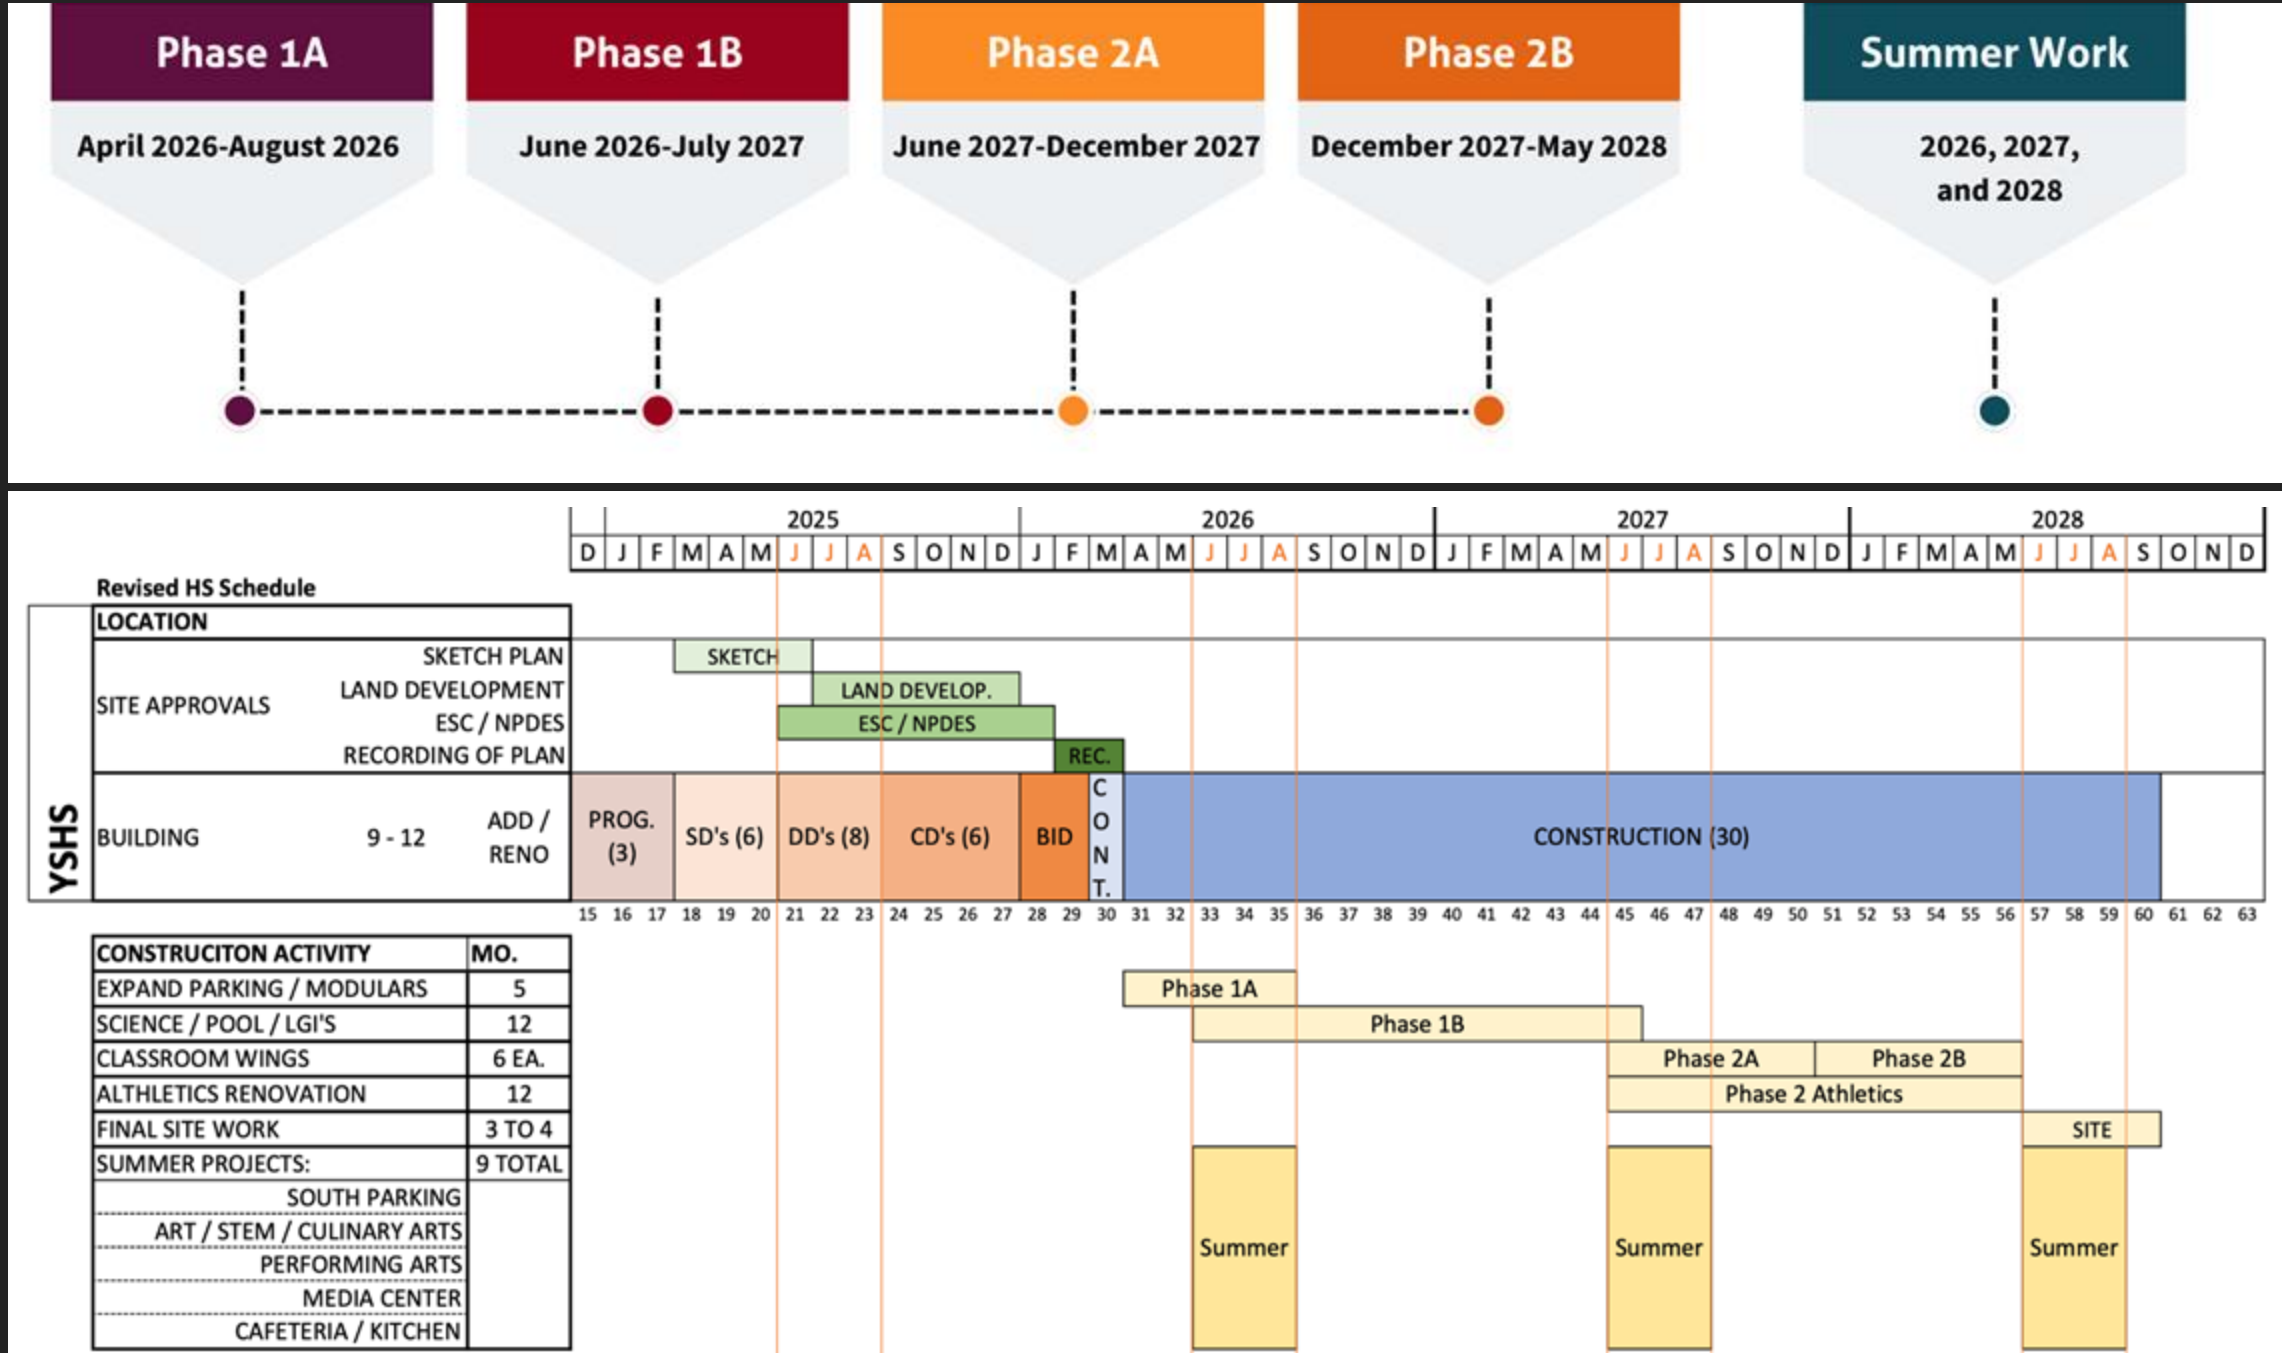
Phase 1A
April 2026-August 2026

Phase 1B
June 2026-July 2027

Phase 2A
June 2027-December 2027

Phase 2B
December 2027-May 2028

Summer Work
2026, 2027, and 2028

| | 2025 | 2026 | 2027 | 2028 |
|---|---|---|---|---|
| D | J F M A M J J A S O N D | J F M A M J J A S O N D | J F M A M J J A S O N D | J F M A M J J A S O N D |

Revised HS Schedule

YSHS

LOCATION

SITE APPROVALS
SKETCH PLAN — SKETCH
LAND DEVELOPMENT — LAND DEVELOP.
ESC / NPDES — ESC / NPDES
RECORDING OF PLAN — REC.

BUILDING 9 - 12 ADD / RENO — PROG. (3) | SD's (6) | DD's (8) | CD's (6) | BID | CONT. | CONSTRUCTION (30)

15 16 17 18 19 20 21 22 23 24 25 26 27 28 29 30 31 32 33 34 35 36 37 38 39 40 41 42 43 44 45 46 47 48 49 50 51 52 53 54 55 56 57 58 59 60 61 62 63

| CONSTRUCITON ACTIVITY | MO. |
|---|---|
| EXPAND PARKING / MODULARS | 5 |
| SCIENCE / POOL / LGI'S | 12 |
| CLASSROOM WINGS | 6 EA. |
| ALTHLETICS RENOVATION | 12 |
| FINAL SITE WORK | 3 TO 4 |
| SUMMER PROJECTS: | 9 TOTAL |
| SOUTH PARKING | |
| ART / STEM / CULINARY ARTS | |
| PERFORMING ARTS | |
| MEDIA CENTER | |
| CAFETERIA / KITCHEN | |

Phase 1A
Phase 1B
Phase 2A
Phase 2B
Phase 2 Athletics
SITE
Summer
Summer
Summer